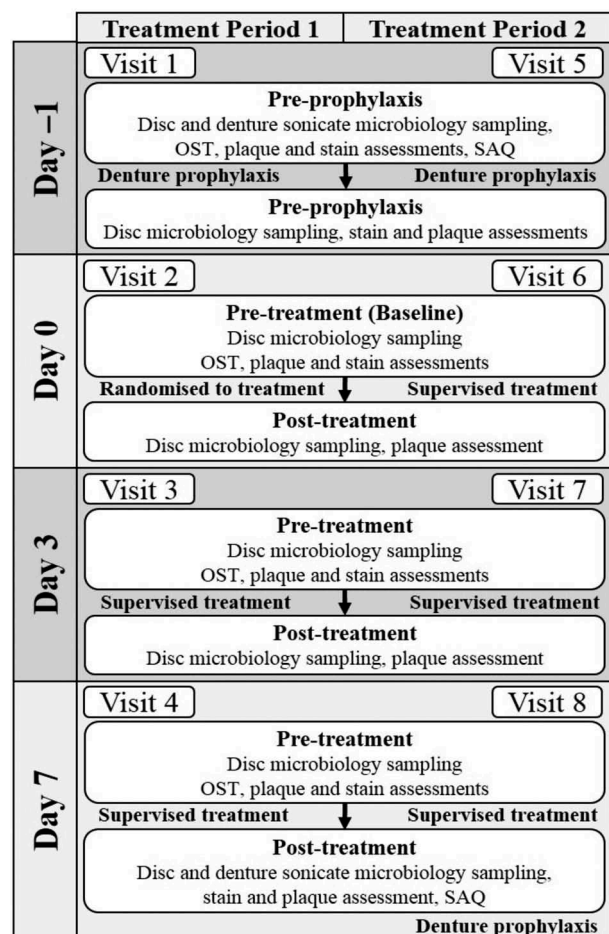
Treatment Period 1 | Treatment Period 2

Day –1

Visit 1

Visit 5

Pre-prophylaxis
Disc and denture sonicate microbiology sampling, OST, plaque and stain assessments, SAQ

Denture prophylaxis

Denture prophylaxis

Pre-prophylaxis
Disc microbiology sampling, stain and plaque assessments

Day 0

Visit 2

Visit 6

Pre-treatment (Baseline)
Disc microbiology sampling
OST, plaque and stain assessments

Randomised to treatment

Supervised treatment

Post-treatment
Disc microbiology sampling, plaque assessment

Day 3

Visit 3

Visit 7

Pre-treatment
Disc microbiology sampling
OST, plaque and stain assessments

Supervised treatment

Supervised treatment

Post-treatment
Disc microbiology sampling, plaque assessment

Day 7

Visit 4

Visit 8

Pre-treatment
Disc microbiology sampling
OST, plaque and stain assessments

Supervised treatment

Supervised treatment

Post-treatment
Disc and denture sonicate microbiology sampling, stain and plaque assessment, SAQ

Denture prophylaxis